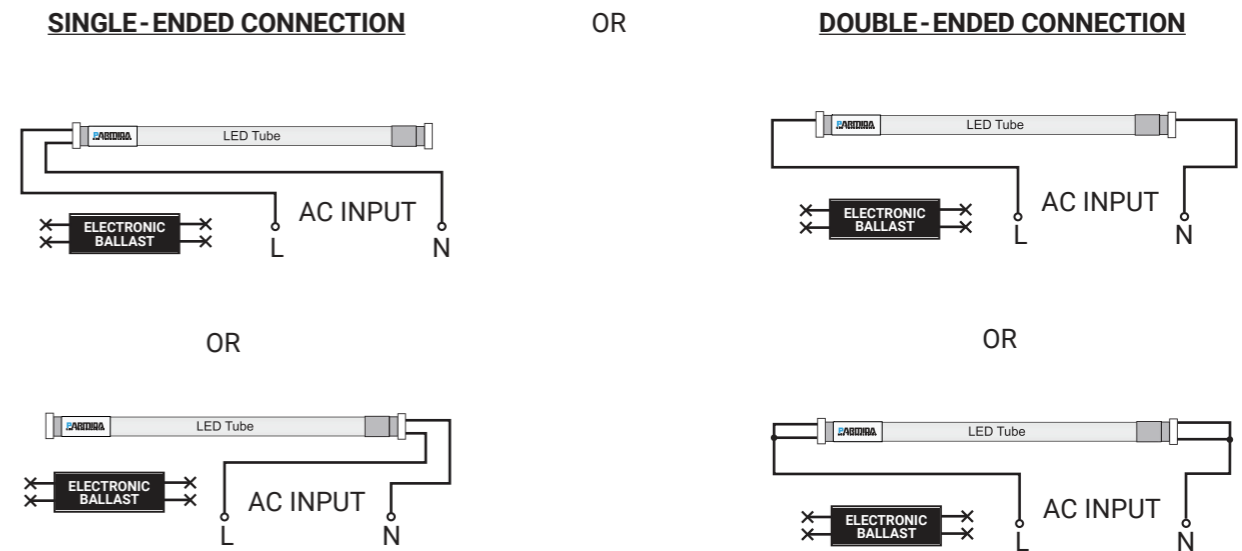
SINGLE-ENDED CONNECTION

OR

DOUBLE-ENDED CONNECTION

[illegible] LED Tube

ELECTRONIC BALLAST

AC INPUT

L N

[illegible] LED Tube

ELECTRONIC BALLAST

AC INPUT

L N

OR

OR

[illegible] LED Tube

ELECTRONIC BALLAST

AC INPUT

L N

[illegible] LED Tube

ELECTRONIC BALLAST

AC INPUT

L N